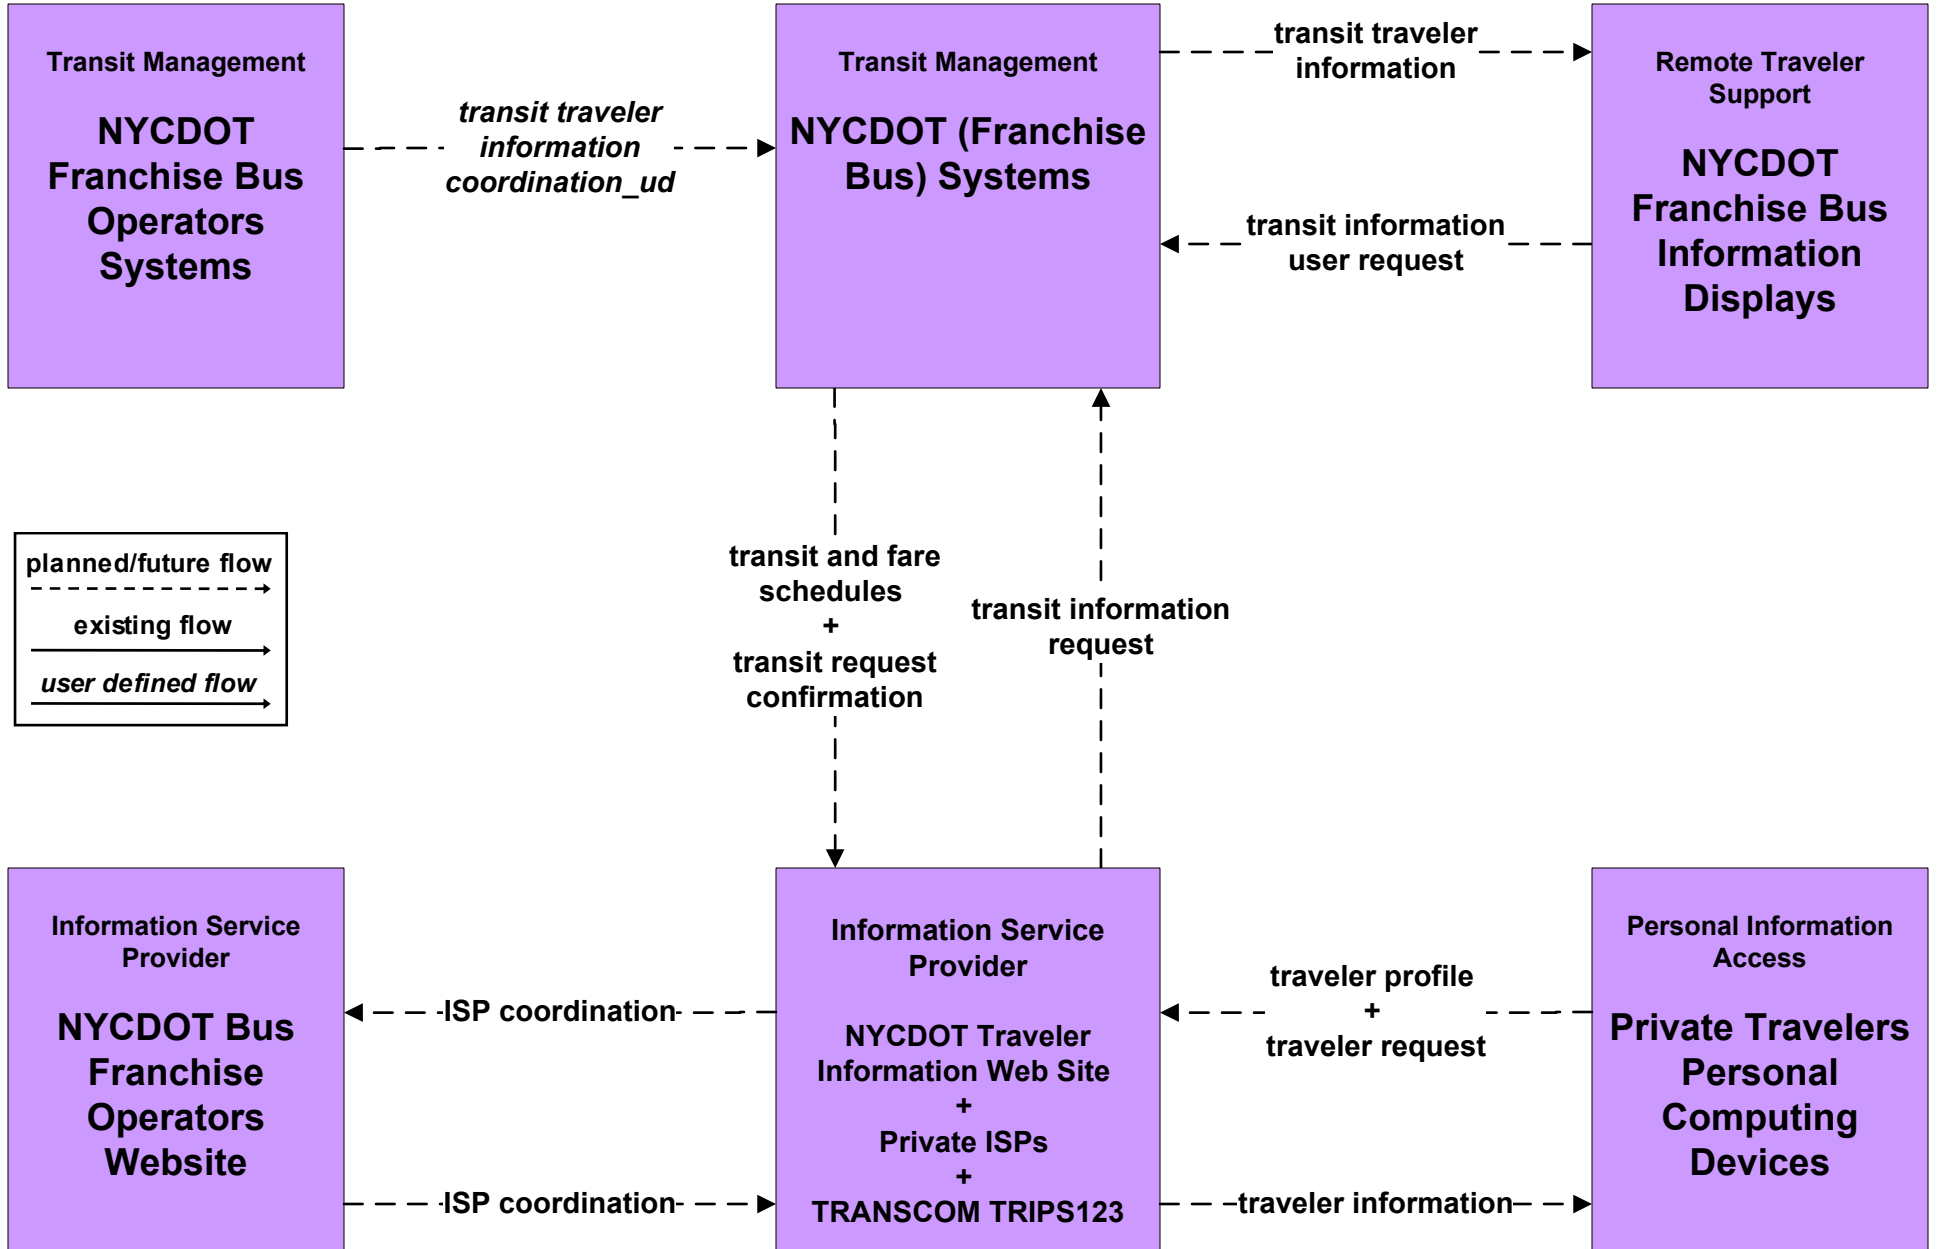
Transit Management

NYCDOT Franchise Bus Operators Systems

transit traveler information coordination_ud

Transit Management

NYCDOT (Franchise Bus) Systems

transit traveler information

transit information user request

Remote Traveler Support

NYCDOT Franchise Bus Information Displays

planned/future flow

existing flow

user defined flow

transit and fare schedules
+
transit request confirmation

transit information request

Information Service Provider

NYCDOT Bus Franchise Operators Website

ISP coordination

ISP coordination

Information Service Provider

NYCDOT Traveler Information Web Site
+
Private ISPs
+
TRANSCOM TRIPS123

traveler profile
+
traveler request

traveler information

Personal Information Access

Private Travelers Personal Computing Devices